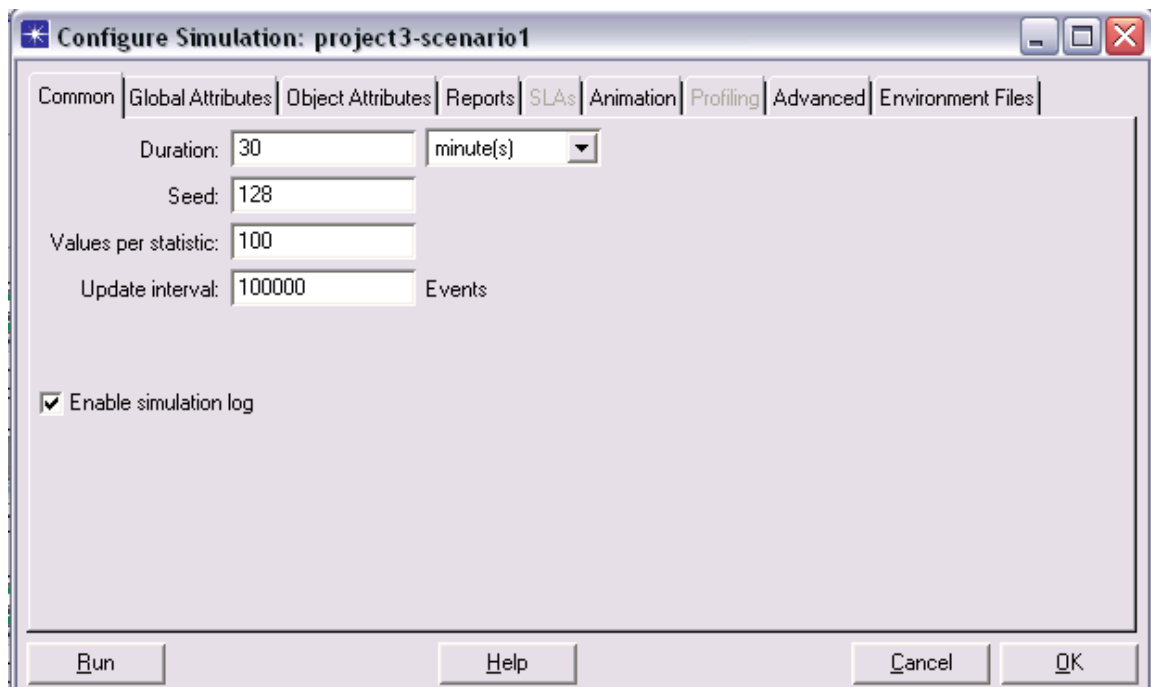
Configure Simulation: project3-scenario1

Common | Global Attributes | Object Attributes | Reports | SLAs | Animation | Profiling | Advanced | Environment Files

Duration: 30 minute(s)

Seed: 128

Values per statistic: 100

Update interval: 100000 Events

☑ Enable simulation log

Run Help Cancel OK